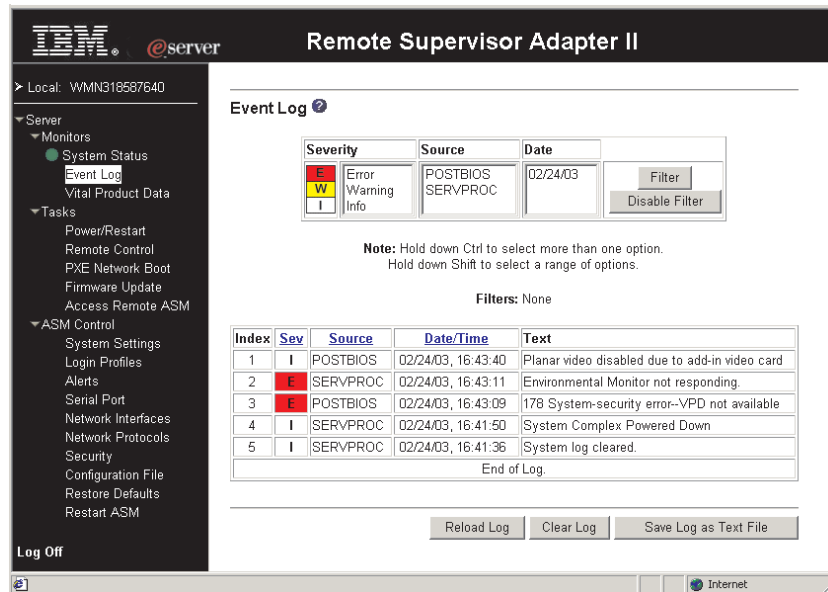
IBM. eserver

Remote Supervisor Adapter II

Local: WMN318587640

Server
Monitors
System Status
Event Log
Vital Product Data
Tasks
Power/Restart
Remote Control
PXE Network Boot
Firmware Update
Access Remote ASM
ASM Control
System Settings
Login Profiles
Alerts
Serial Port
Network Interfaces
Network Protocols
Security
Configuration File
Restore Defaults
Restart ASM

Log Off

Event Log

| Severity | Source | Date | |
|---|---|---|---|
| E Error<br>W Warning<br>I Info | POSTBIOS<br>SERVPROC | 02/24/03 | Filter<br>Disable Filter |

**Note:** Hold down Ctrl to select more than one option.
Hold down Shift to select a range of options.

**Filters:** None

| Index | Sev | Source | Date/Time | Text |
|---|---|---|---|---|
| 1 | I | POSTBIOS | 02/24/03, 16:43:40 | Planar video disabled due to add-in video card |
| 2 | E | SERVPROC | 02/24/03, 16:43:11 | Environmental Monitor not responding. |
| 3 | E | POSTBIOS | 02/24/03, 16:43:09 | 178 System-security error--VPD not available |
| 4 | I | SERVPROC | 02/24/03, 16:41:50 | System Complex Powered Down |
| 5 | I | SERVPROC | 02/24/03, 16:41:36 | System log cleared. |
| End of Log. | | | | |

Reload Log | Clear Log | Save Log as Text File

Internet